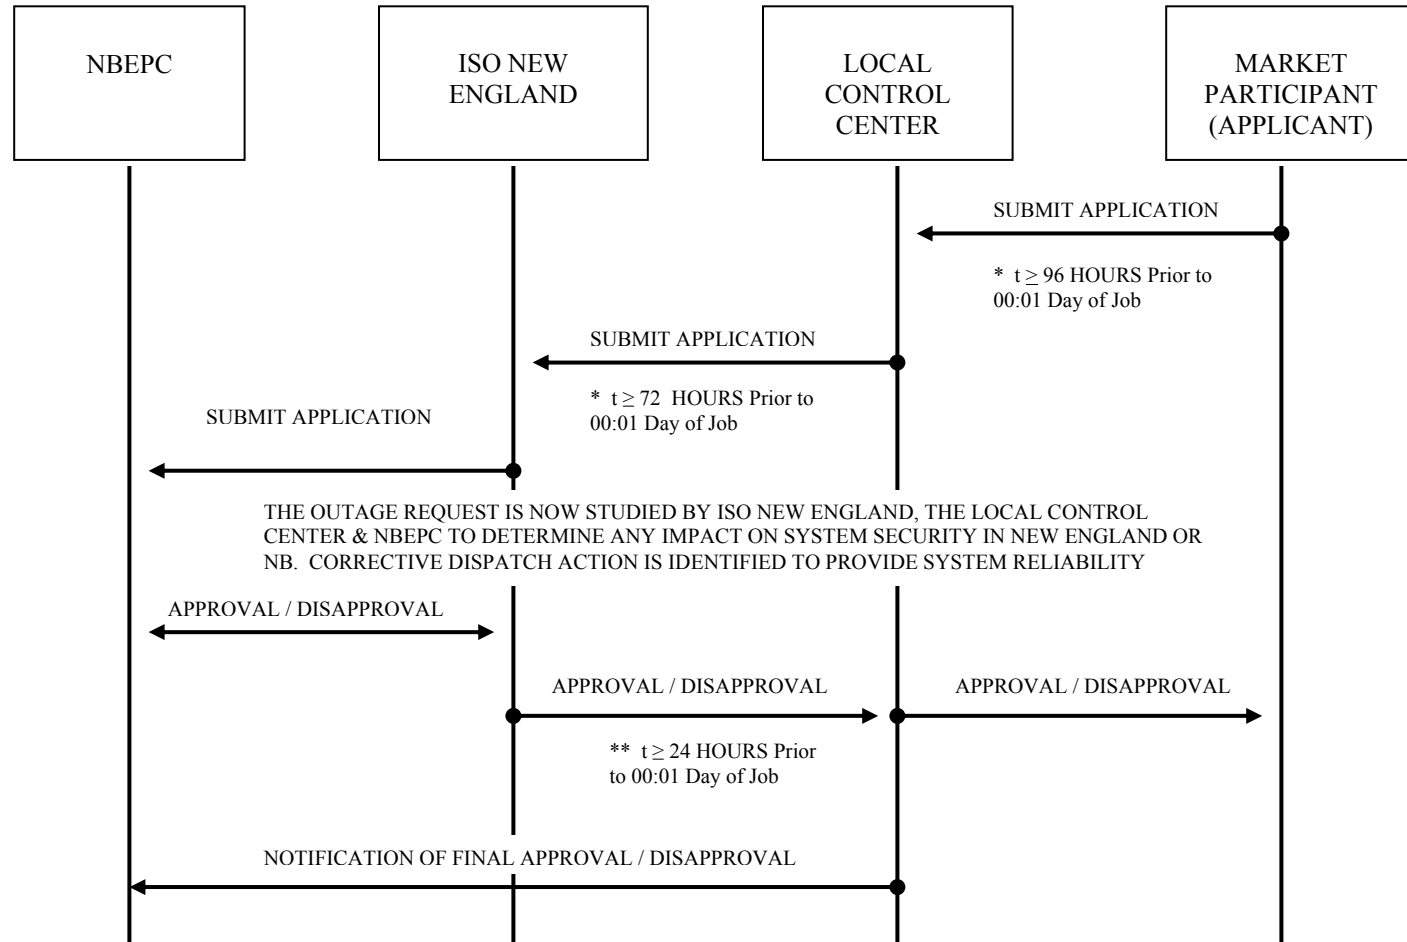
NBEPC

ISO NEW ENGLAND

LOCAL CONTROL CENTER

MARKET PARTICIPANT (APPLICANT)

SUBMIT APPLICATION

* $t \geq 96$ HOURS Prior to 00:01 Day of Job

SUBMIT APPLICATION

* $t \geq 72$ HOURS Prior to 00:01 Day of Job

SUBMIT APPLICATION

THE OUTAGE REQUEST IS NOW STUDIED BY ISO NEW ENGLAND, THE LOCAL CONTROL CENTER & NBEPC TO DETERMINE ANY IMPACT ON SYSTEM SECURITY IN NEW ENGLAND OR NB. CORRECTIVE DISPATCH ACTION IS IDENTIFIED TO PROVIDE SYSTEM RELIABILITY

APPROVAL / DISAPPROVAL

APPROVAL / DISAPPROVAL

APPROVAL / DISAPPROVAL

** $t \geq 24$ HOURS Prior to 00:01 Day of Job

NOTIFICATION OF FINAL APPROVAL / DISAPPROVAL